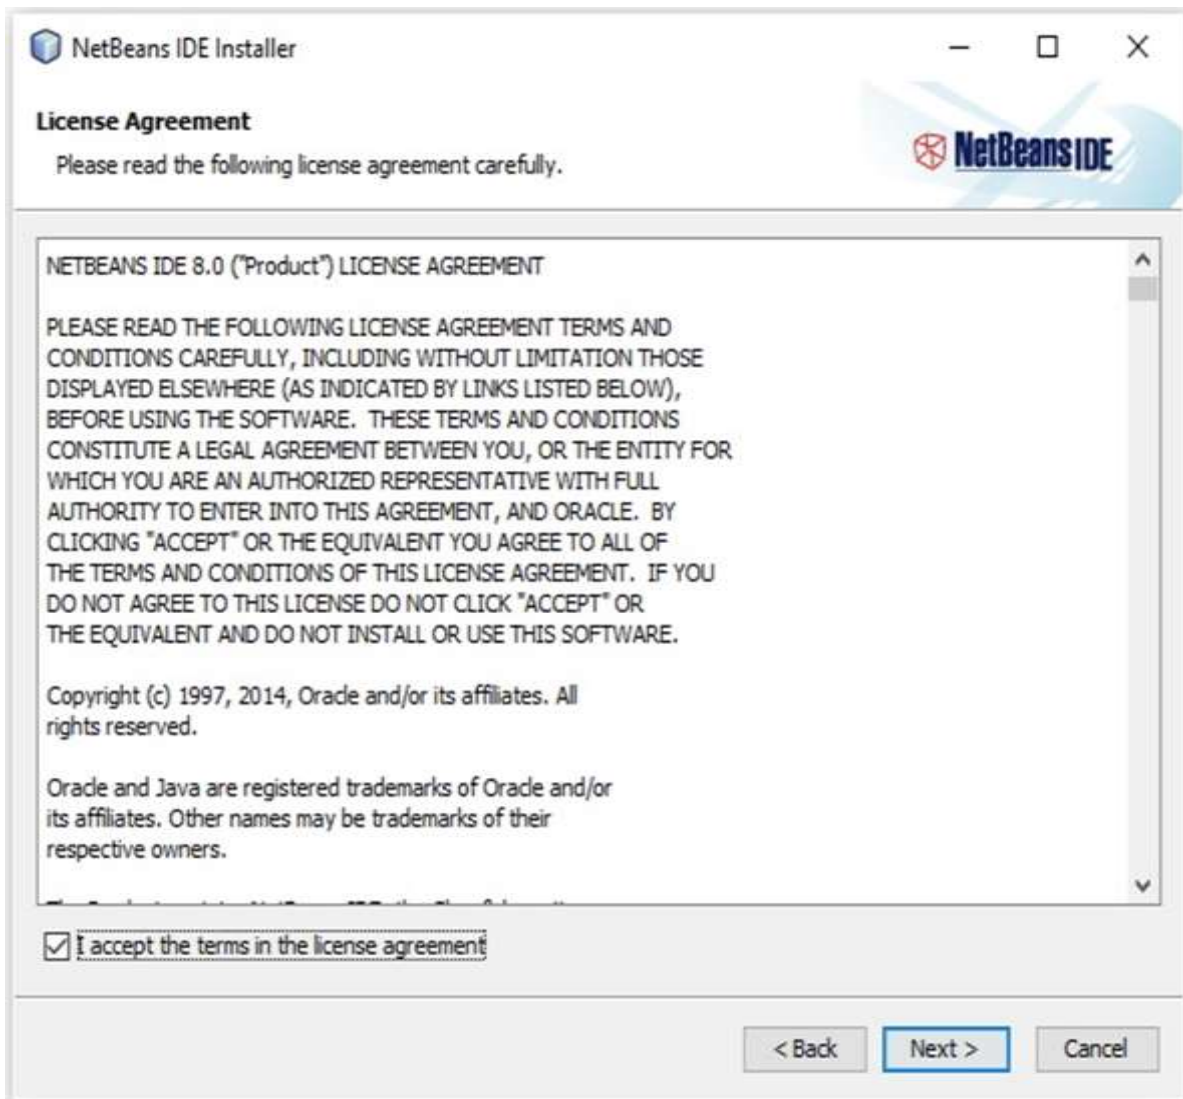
NetBeans IDE Installer

License Agreement

Please read the following license agreement carefully.

NetBeans IDE

NETBEANS IDE 8.0 ("Product") LICENSE AGREEMENT

PLEASE READ THE FOLLOWING LICENSE AGREEMENT TERMS AND CONDITIONS CAREFULLY, INCLUDING WITHOUT LIMITATION THOSE DISPLAYED ELSEWHERE (AS INDICATED BY LINKS LISTED BELOW), BEFORE USING THE SOFTWARE. THESE TERMS AND CONDITIONS CONSTITUTE A LEGAL AGREEMENT BETWEEN YOU, OR THE ENTITY FOR WHICH YOU ARE AN AUTHORIZED REPRESENTATIVE WITH FULL AUTHORITY TO ENTER INTO THIS AGREEMENT, AND ORACLE. BY CLICKING "ACCEPT" OR THE EQUIVALENT YOU AGREE TO ALL OF THE TERMS AND CONDITIONS OF THIS LICENSE AGREEMENT. IF YOU DO NOT AGREE TO THIS LICENSE DO NOT CLICK "ACCEPT" OR THE EQUIVALENT AND DO NOT INSTALL OR USE THIS SOFTWARE.

Copyright (c) 1997, 2014, Oracle and/or its affiliates. All rights reserved.

Oracle and Java are registered trademarks of Oracle and/or its affiliates. Other names may be trademarks of their respective owners.

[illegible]

I accept the terms in the license agreement

< Back Next > Cancel